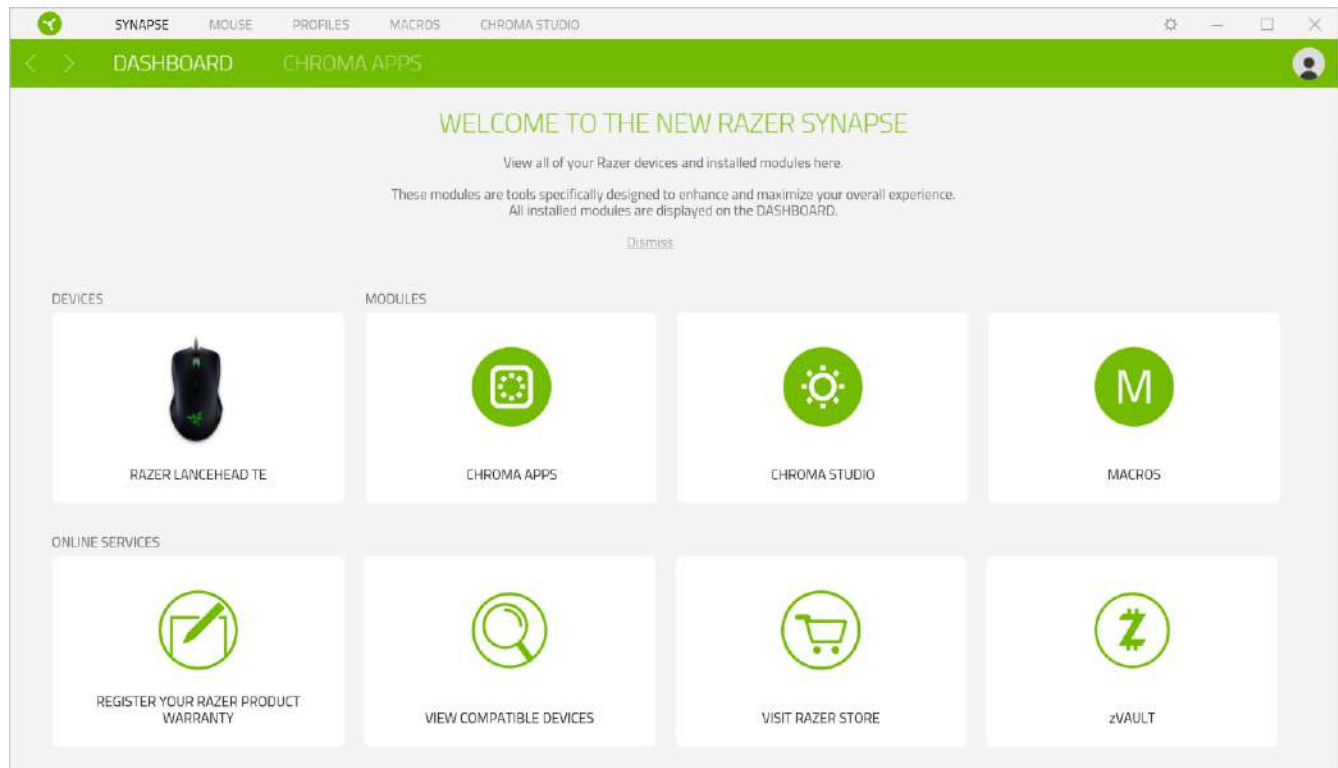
SYNAPSE MOUSE PROFILES MACROS CHROMA STUDIO

DASHBOARD CHROMA APPS

WELCOME TO THE NEW RAZER SYNAPSE

View all of your Razer devices and installed modules here.

These modules are tools specifically designed to enhance and maximize your overall experience. All installed modules are displayed on the DASHBOARD.

Dismiss

DEVICES

MODULES

RAZER LANCEHEAD TE

CHROMA APPS

CHROMA STUDIO

M

MACROS

ONLINE SERVICES

REGISTER YOUR RAZER PRODUCT WARRANTY

VIEW COMPATIBLE DEVICES

VISIT RAZER STORE

zVAULT